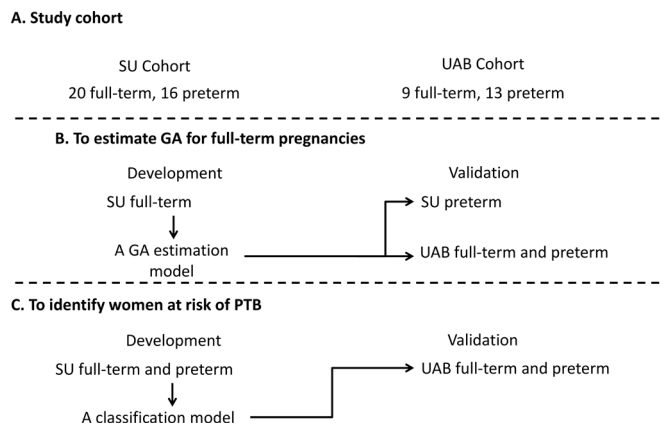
A. Study cohort

SU Cohort
20 full-term, 16 preterm

UAB Cohort
9 full-term, 13 preterm

B. To estimate GA for full-term pregnancies

Development

SU full-term

A GA estimation model

Validation

SU preterm

UAB full-term and preterm

C. To identify women at risk of PTB

Development

SU full-term and preterm

A classification model

Validation

UAB full-term and preterm